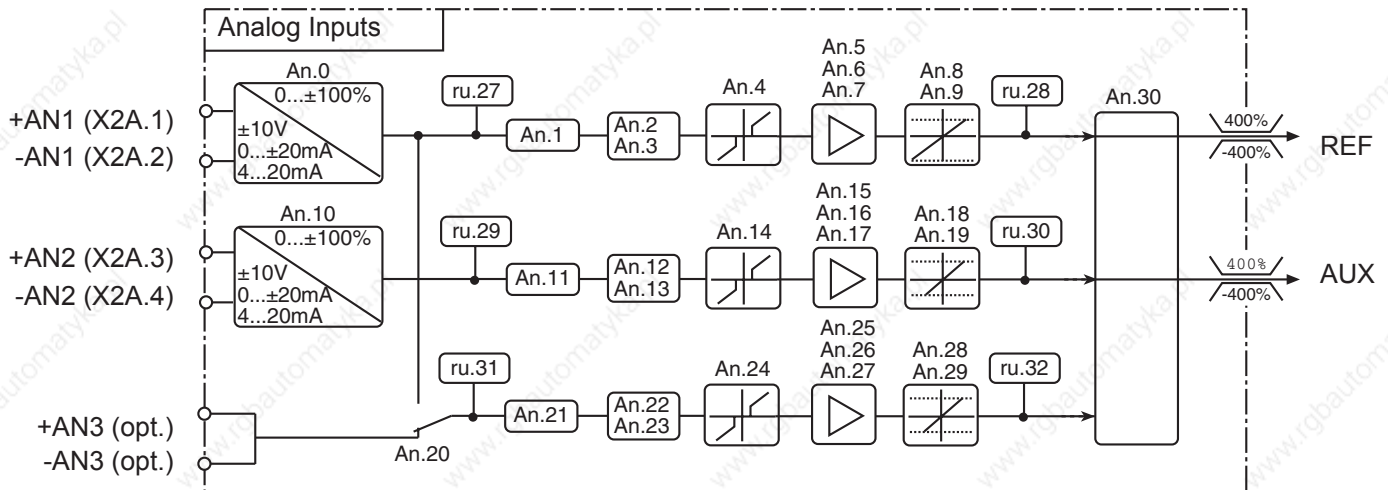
Analog Inputs

+AN1 (X2A.1)
-AN1 (X2A.2)

An.0
0...±100%
±10V
0...±20mA
4...20mA

ru.27
An.1
An.2
An.3
An.4
An.5
An.6
An.7
An.8
An.9
ru.28
An.30
400%
-400%
REF

+AN2 (X2A.3)
-AN2 (X2A.4)

An.10
0...±100%
±10V
0...±20mA
4...20mA

ru.29
An.11
An.12
An.13
An.14
An.15
An.16
An.17
An.18
An.19
ru.30
400%
-400%
AUX

+AN3 (opt.)
-AN3 (opt.)

An.20
ru.31
An.21
An.22
An.23
An.24
An.25
An.26
An.27
An.28
An.29
ru.32